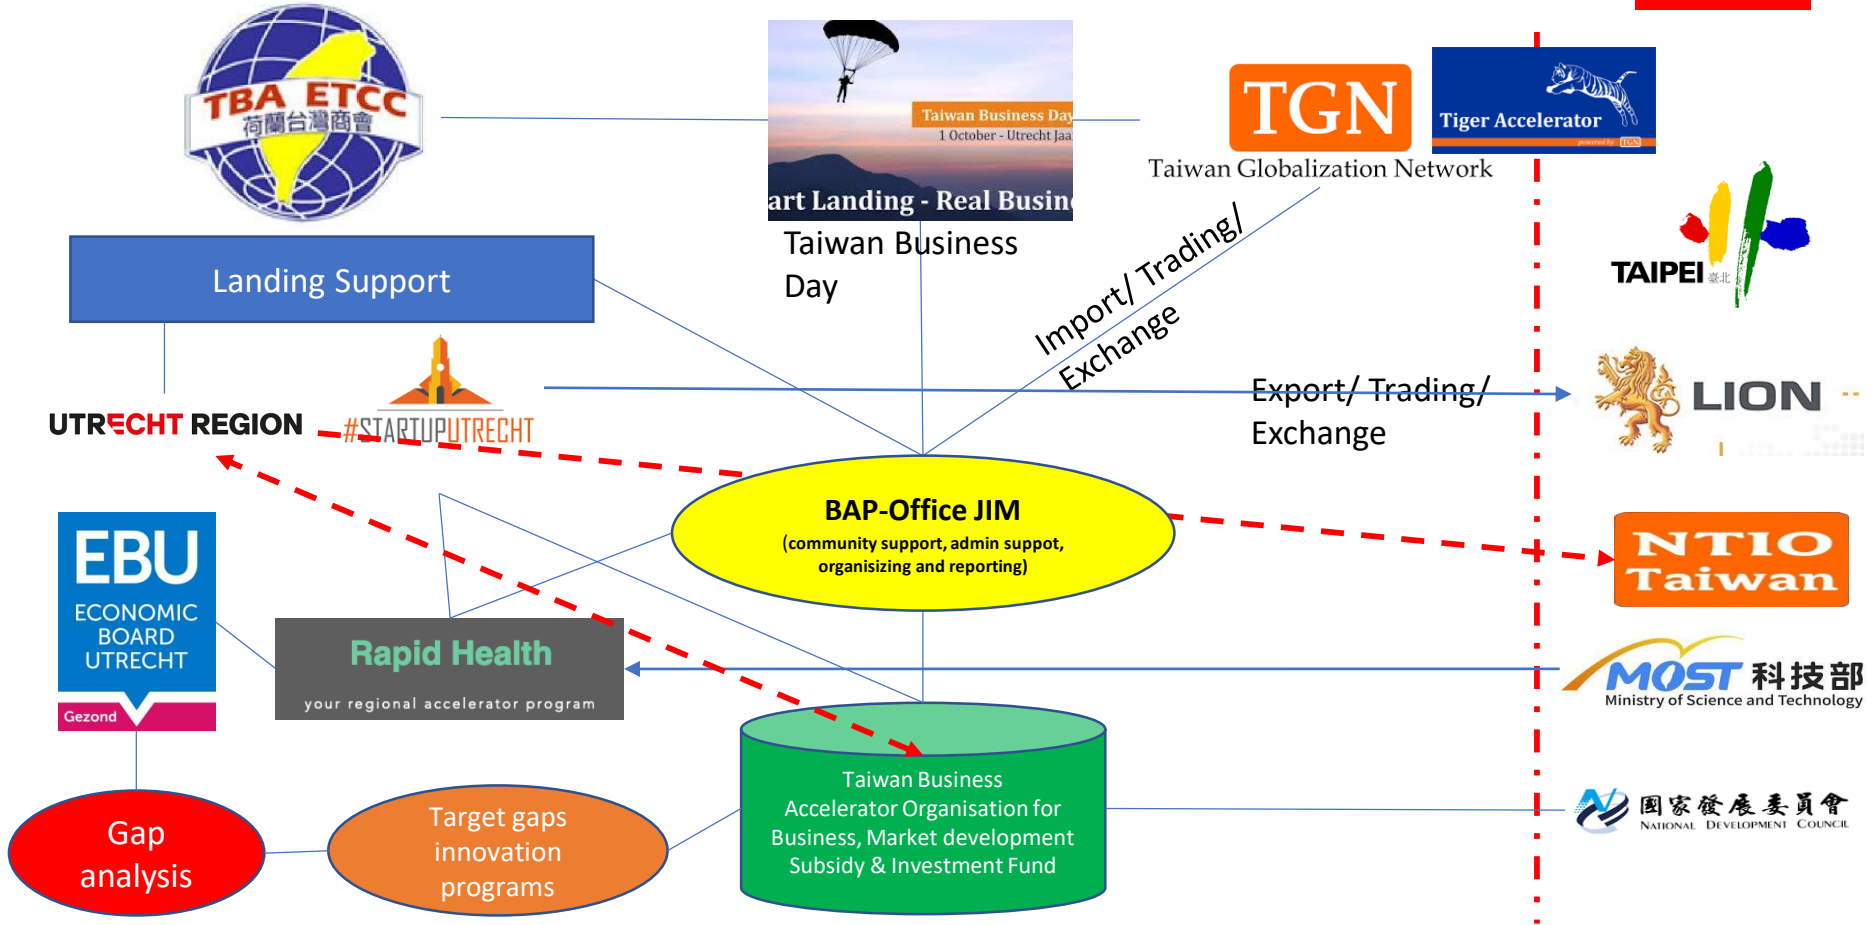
TBA ETCC
荷蘭台灣商會

Taiwan Business Day
1 October - Utrecht Jaa
art Landing - Real Busin

Taiwan Business Day

TGN
Tiger Accelerator
Taiwan Globalization Network

Landing Support

Import/ Trading/ Exchange

TAIPEI 臺北

UTRECHT REGION

#STARTUPUTRECHT

Export/ Trading/ Exchange

LION

BAP-Office JIM
(community support, admin support, organisizing and reporting)

NTIO Taiwan

EBU
ECONOMIC BOARD UTRECHT
Gezond

Rapid Health
your regional accelerator program

MOST 科技部
Ministry of Science and Technology

Taiwan Business Accelerator Organisation for Business, Market development Subsidy & Innovation Fund

國家發展委員會
NATIONAL DEVELOPMENT COUNCIL

Gap analysis

Target gaps innovation programs